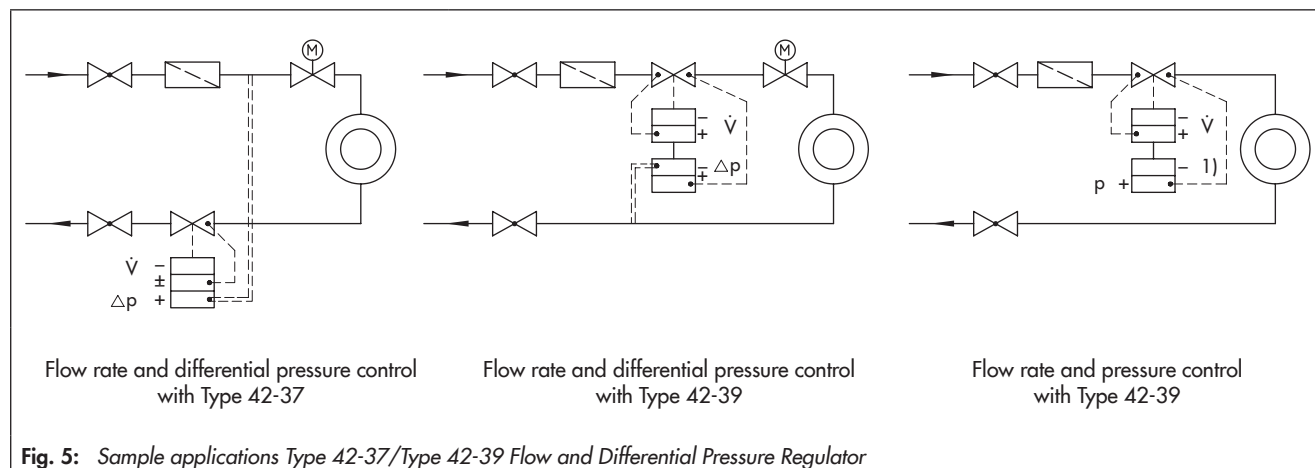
M

$\dot{V}$ –
±
$\triangle p$ +

Flow rate and differential pressure control with Type 42-37

M

– $\dot{V}$
+

– $\triangle p$
+

Flow rate and differential pressure control with Type 42-39

– $\dot{V}$
+

– 1)
p +

Flow rate and pressure control with Type 42-39

**Fig. 5:** *Sample applications Type 42-37/Type 42-39 Flow and Differential Pressure Regulator*